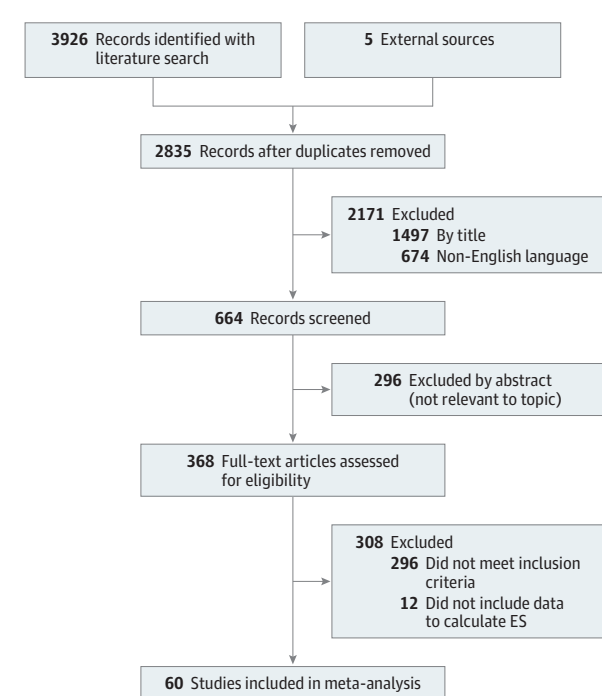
**3926** Records identified with literature search

**5** External sources

**2835** Records after duplicates removed

**2171** Excluded
**1497** By title
**674** Non-English language

**664** Records screened

**296** Excluded by abstract (not relevant to topic)

**368** Full-text articles assessed for eligibility

**308** Excluded
**296** Did not meet inclusion criteria
**12** Did not include data to calculate ES

**60** Studies included in meta-analysis